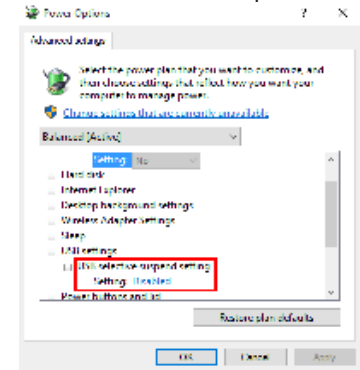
Power Options ? ×

Advanced settings

Select the power plan that you want to customize, and then choose settings that reflect how you want your computer to manage power.

Change settings that are currently unavailable

Balanced [Active]

Setting: No

Hard disk
Internet Explorer
Desktop background settings
Wireless Adapter Settings
Sleep
USB settings
USB selective suspend setting
Setting: Disabled
Power buttons and lid

Restore plan defaults

OK Cancel Apply